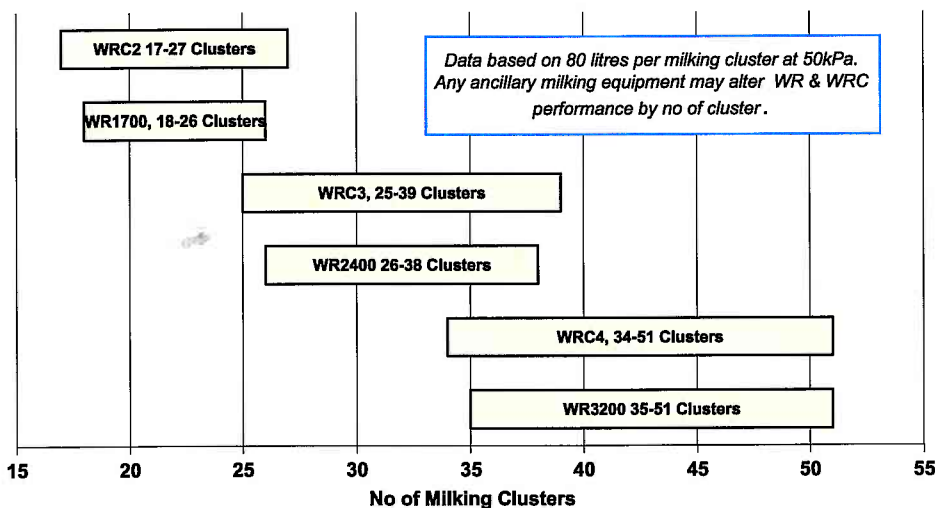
WRC2 17-27 Clusters

Data based on 80 litres per milking cluster at 50kPa. Any ancillary milking equipment may alter WR & WRC performance by no of cluster.

WR1700, 18-26 Clusters

WRC3, 25-39 Clusters

WR2400 26-38 Clusters

WRC4, 34-51 Clusters

WR3200 35-51 Clusters

15
20
25
30
35
40
45
50
55

No of Milking Clusters